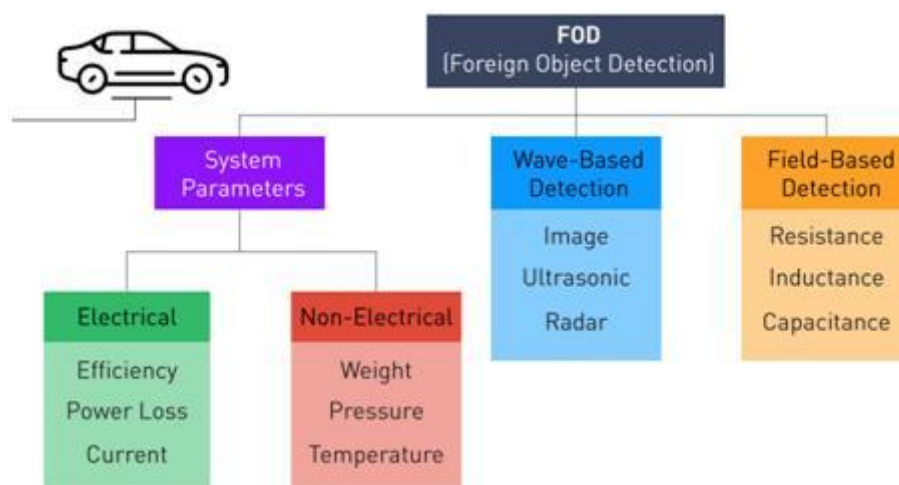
FOD
(Foreign Object Detection)

System Parameters

Wave-Based Detection

Image
Ultrasonic
Radar

Field-Based Detection

Resistance
Inductance
Capacitance

Electrical

Efficiency
Power Loss
Current

Non-Electrical

Weight
Pressure
Temperature